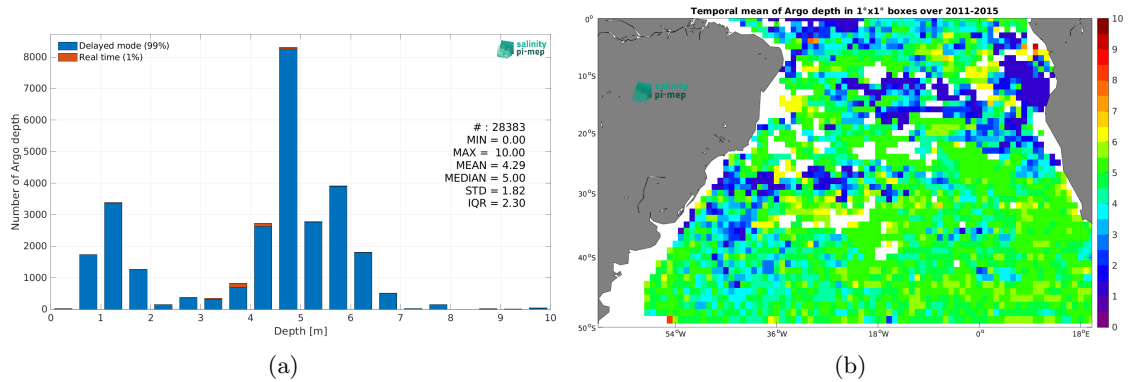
Delayed mode (99%)
Real time (1%)

salinity pi-mep

Number of Argo depth

8000
7000
6000
5000
4000
3000
2000
1000
0

# : 28383
MIN = 0.00
MAX = 10.00
MEAN = 4.29
MEDIAN = 5.00
STD = 1.82
IQR = 2.30

0 1 2 3 4 5 6 7 8 9 10
Depth [m]

(a)

Temporal mean of Argo depth in 1°x1° boxes over 2011-2015

salinity pi-mep

0°
10°S
20°S
30°S
40°S
50°S

54°W 36°W 18°W 0° 18°E

10
9
8
7
6
5
4
3
2
1
0

(b)